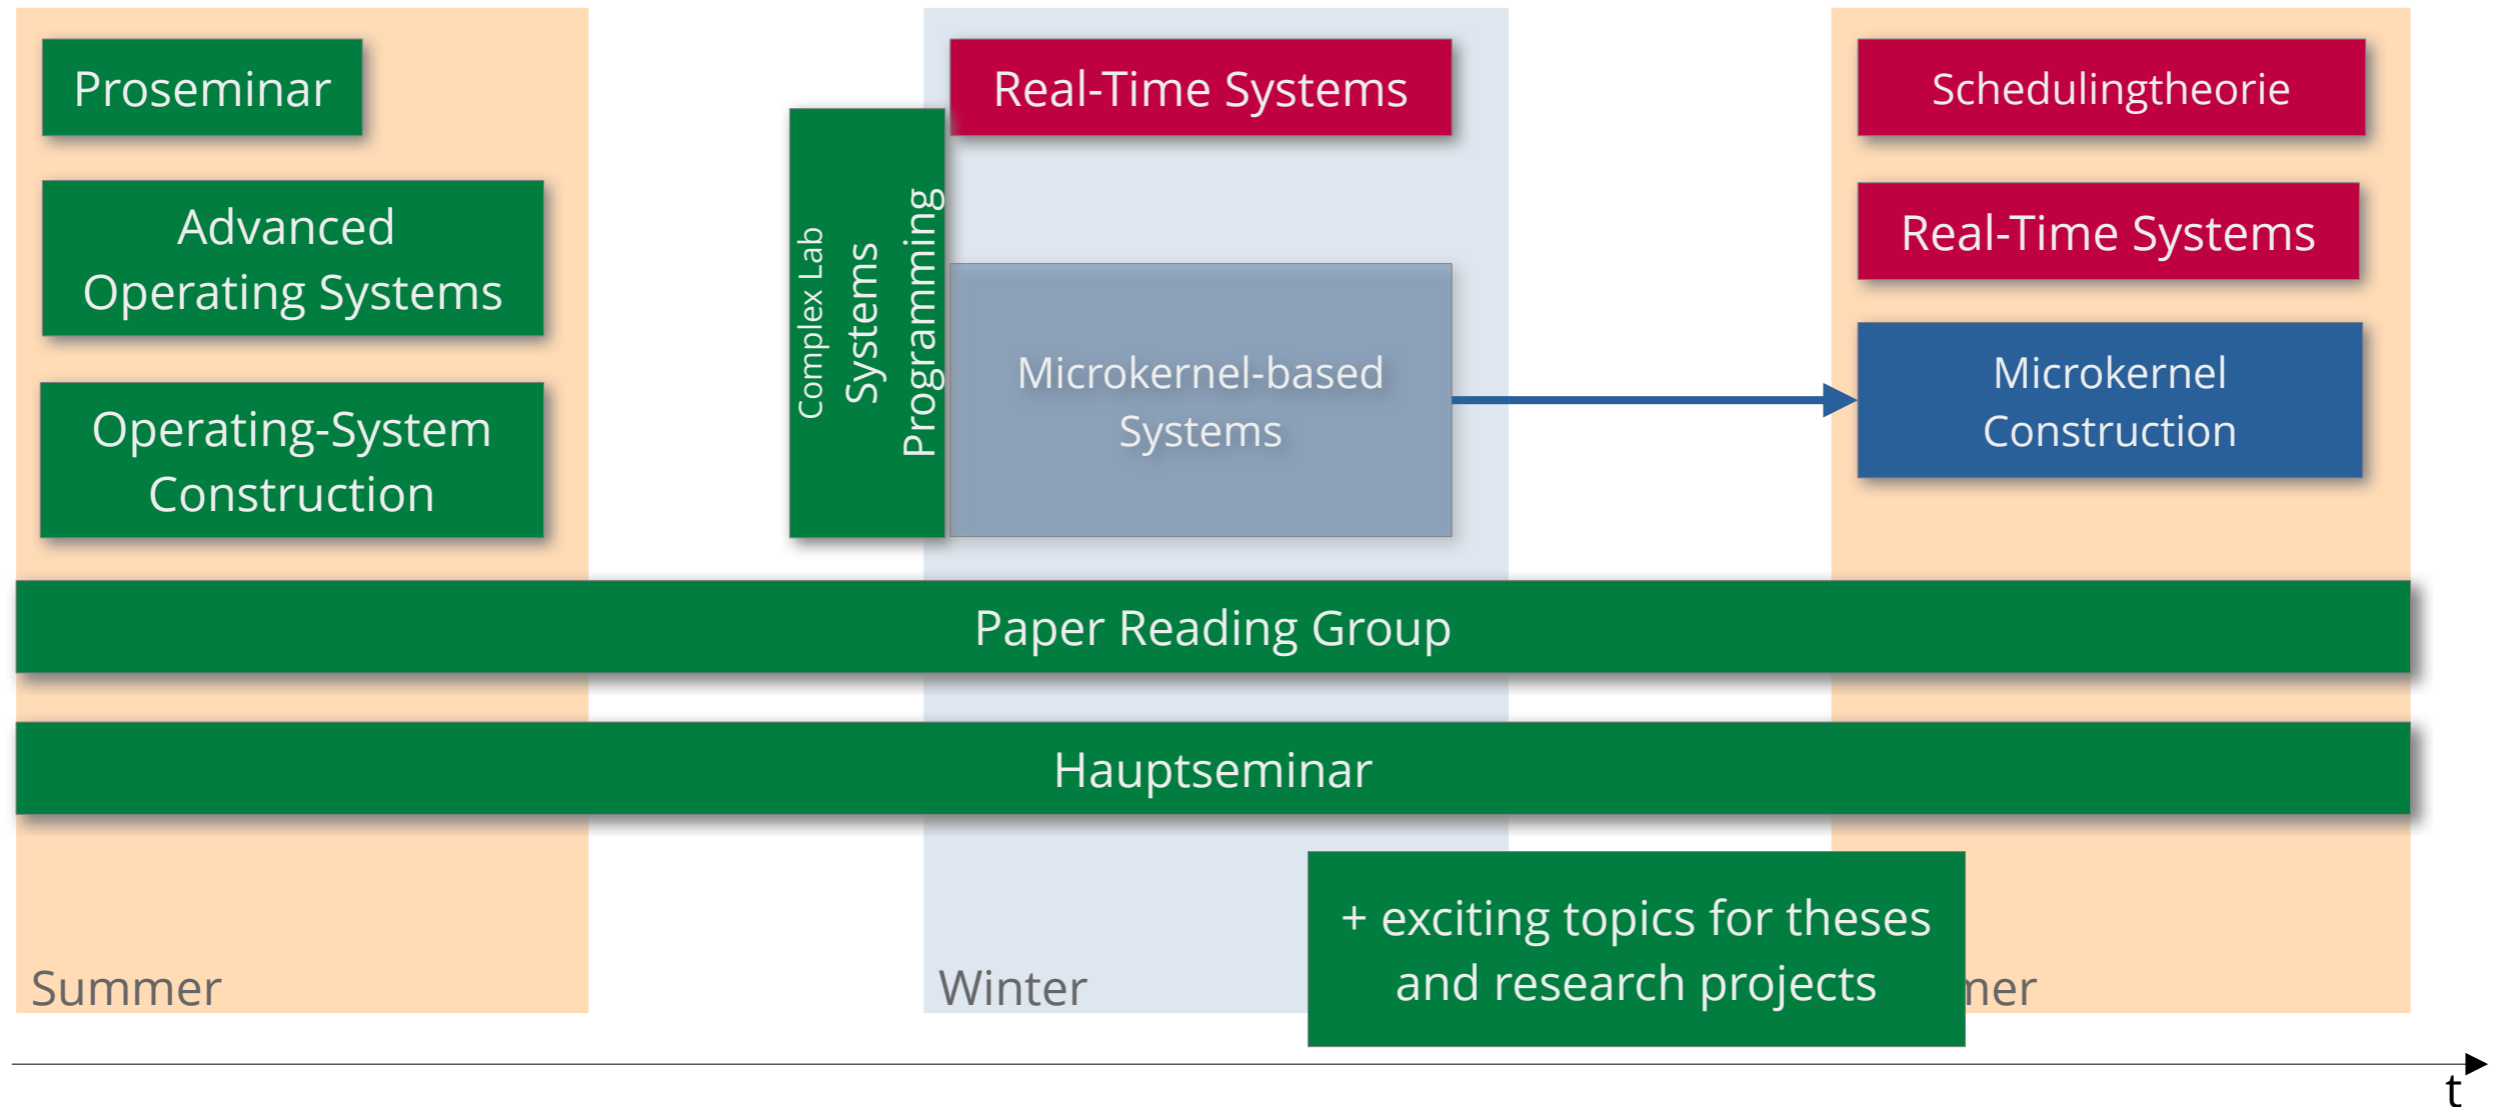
Proseminar

Advanced Operating Systems

Operating-System Construction

Complex Lab Systems Programming

Real-Time Systems

Microkernel-based Systems

Schedulingtheorie

Real-Time Systems

Microkernel Construction

Paper Reading Group

Hauptseminar

+ exciting topics for theses and research projects

Summer

Winter

mer

t